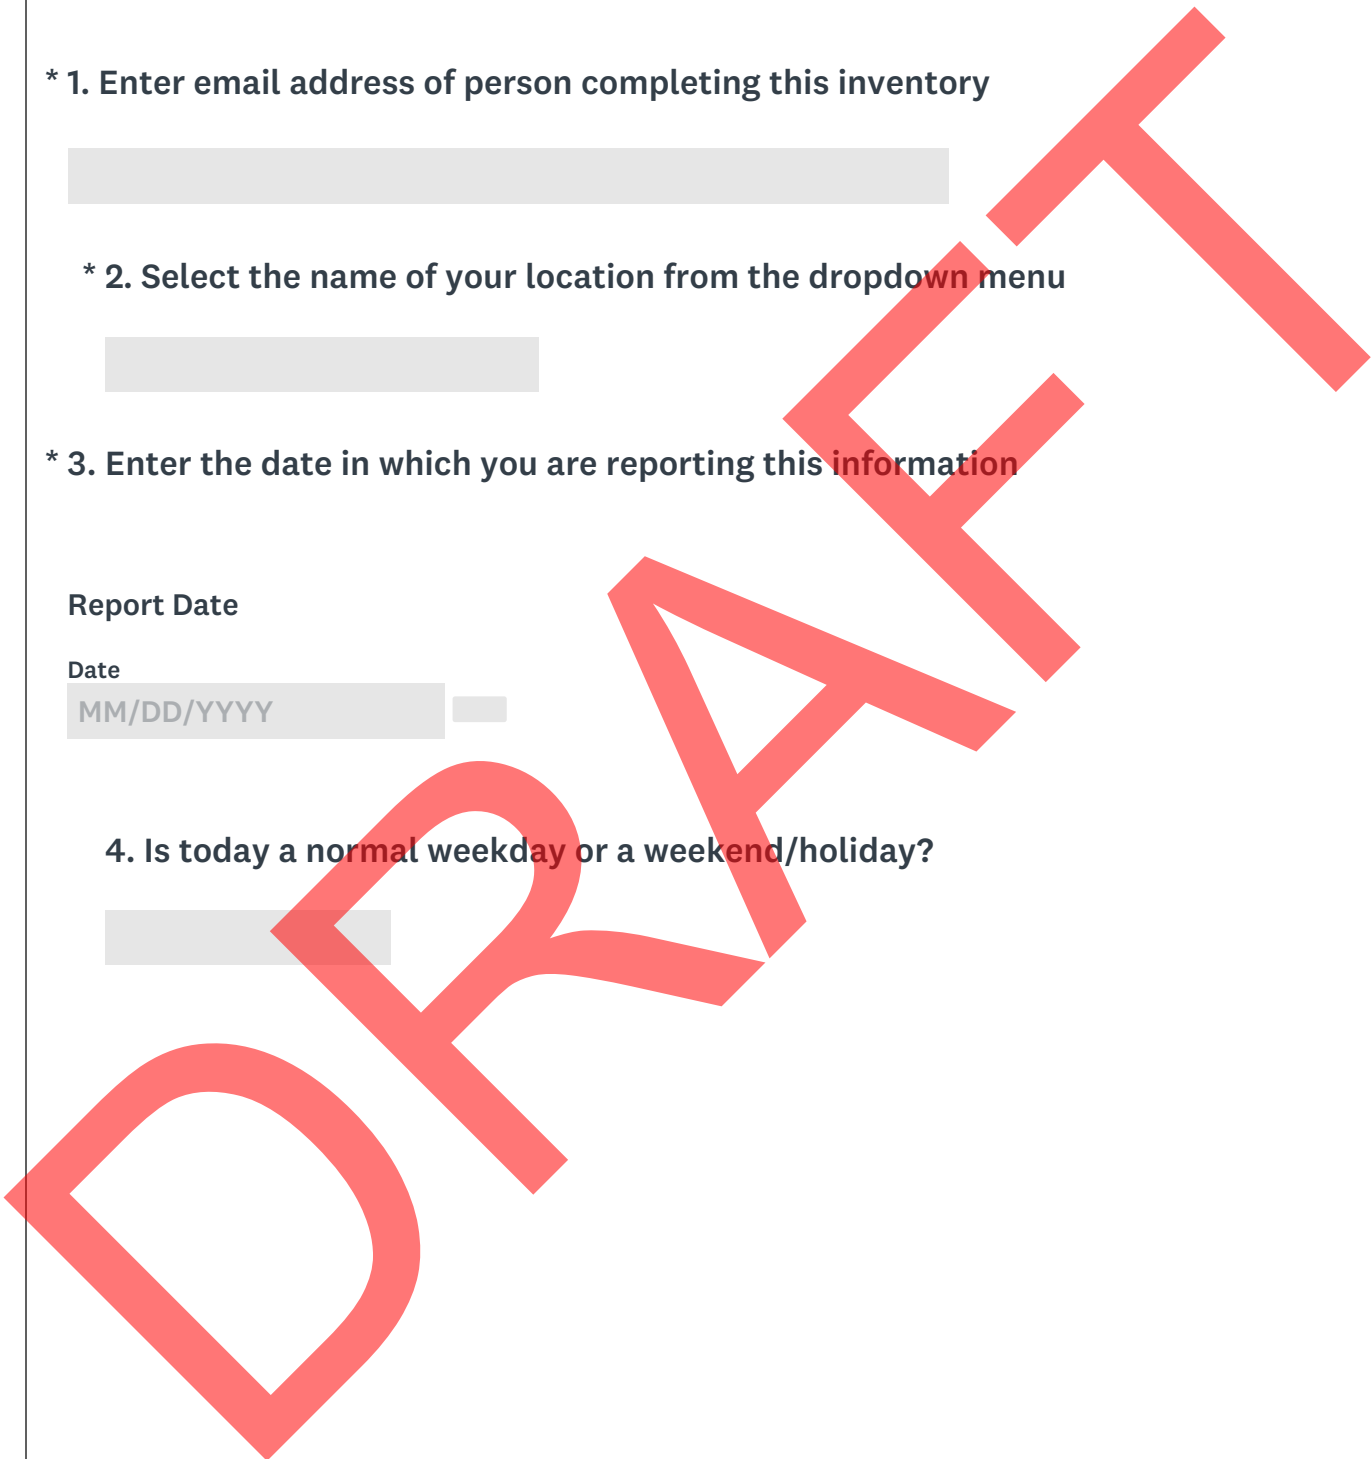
* 1. Enter email address of person completing this inventory

* 2. Select the name of your location from the dropdown menu

* 3. Enter the date in which you are reporting this information

Report Date

Date

MM/DD/YYYY

4. Is today a normal weekday or a weekend/holiday?

DRAFT